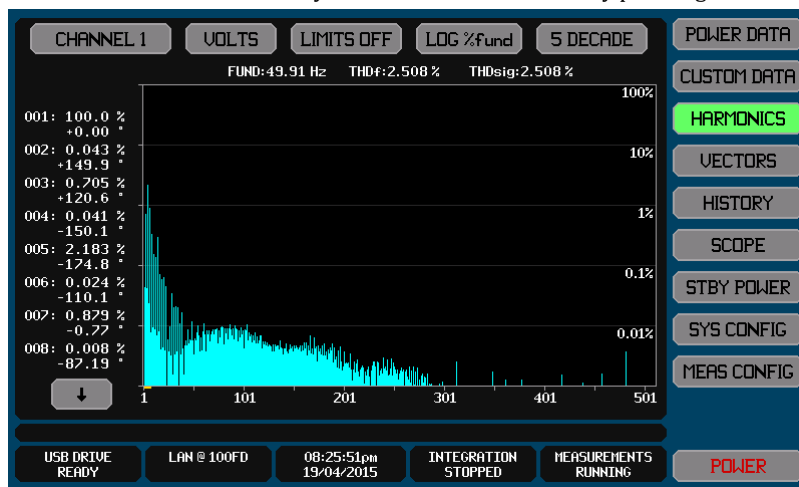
CHANNEL 1 VOLTS LIMITS OFF LOG %fund 5 DECADE

FUND:49.91 Hz THDf:2.508 % THDsig:2.508 %

001: 100.0 %
+0.00 °
002: 0.043 %
+149.9 °
003: 0.705 %
+120.6 °
004: 0.041 %
-150.1 °
005: 2.183 %
-174.8 °
006: 0.024 %
-110.1 °
007: 0.879 %
-0.77 °
008: 0.008 %
-87.19 °

↓

100%
10%
1%
0.1%
0.01%

1 101 201 301 401 501

POWER DATA
CUSTOM DATA
HARMONICS
VECTORS
HISTORY
SCOPE
STBY POWER
SYS CONFIG
MEAS CONFIG

USB DRIVE READY
LAN @ 100FD
08:25:51pm 19/04/2015
INTEGRATION STOPPED
MEASUREMENTS RUNNING

POWER